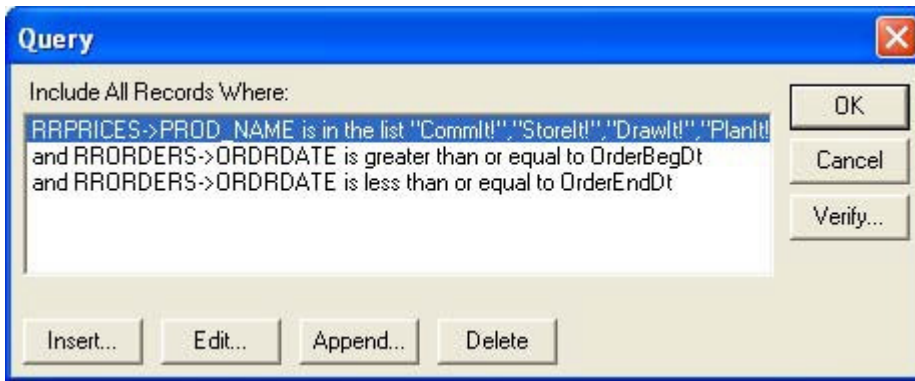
Query

Include All Records Where:

RRPRICES->PROD_NAME is in the list "CommIt!","StoreIt!","DrawIt!","PlanIt!
and RRORDERS->ORDRDATE is greater than or equal to OrderBegDt
and RRORDERS->ORDRDATE is less than or equal to OrderEndDt

OK

Cancel

Verify...

Insert...

Edit...

Append...

Delete